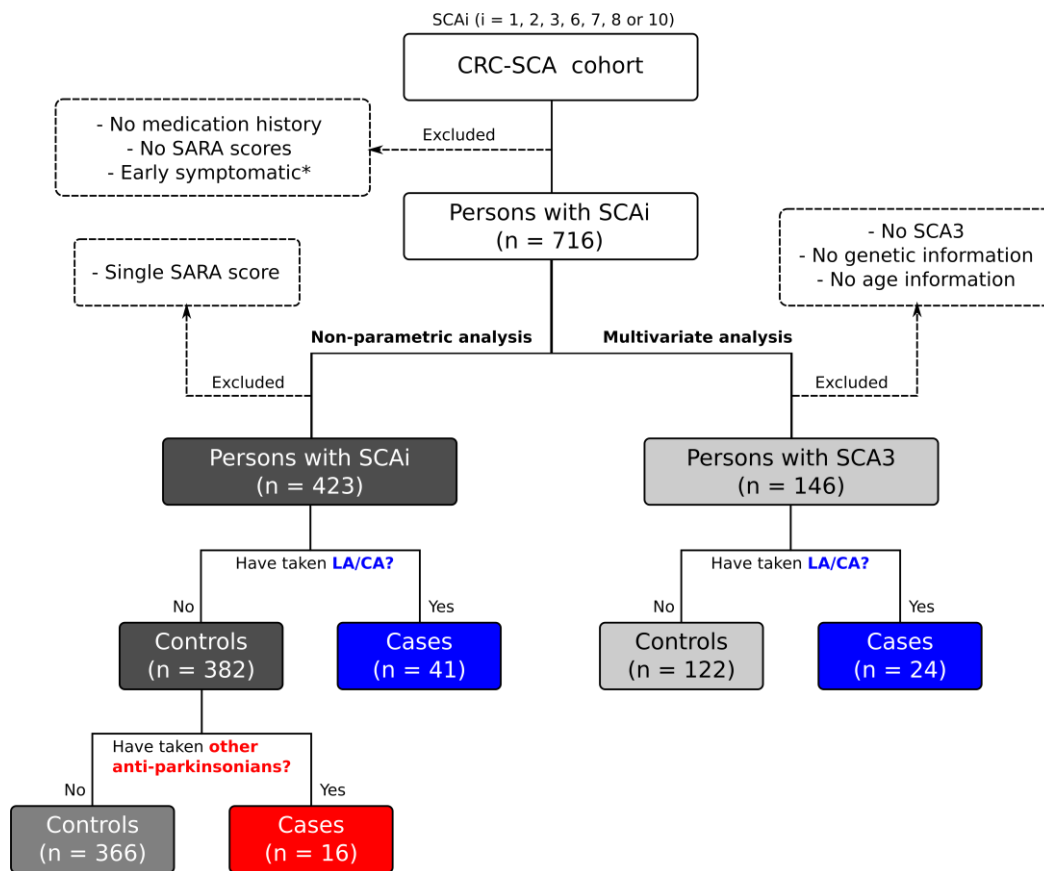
SCAi (i = 1, 2, 3, 6, 7, 8 or 10)

CRC-SCA cohort

- No medication history
- No SARA scores
- Early symptomatic*

Excluded

Persons with SCAi
(n = 716)

- Single SARA score

- No SCA3
- No genetic information
- No age information

Non-parametric analysis

Multivariate analysis

Excluded

Excluded

Persons with SCAi
(n = 423)

Persons with SCA3
(n = 146)

Have taken LA/CA?

Have taken LA/CA?

No

Yes

No

Yes

Controls
(n = 382)

Cases
(n = 41)

Controls
(n = 122)

Cases
(n = 24)

Have taken other anti-parkinsonians?

No

Yes

Controls
(n = 366)

Cases
(n = 16)